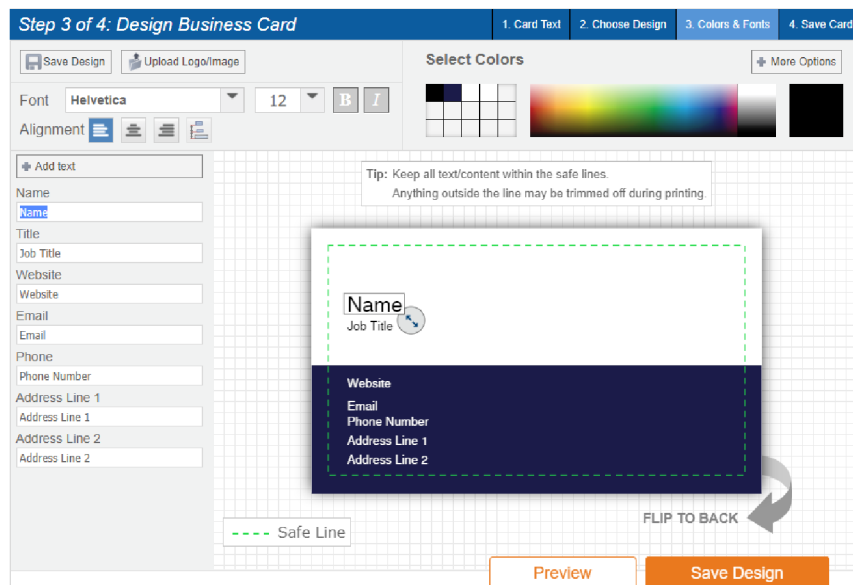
Step 3 of 4: Design Business Card

1. Card Text
2. Choose Design
3. Colors & Fonts
4. Save Card

Save Design
Upload Logo/Image

Font Helvetica
12
B
I

Alignment

Select Colors

More Options

Add text

Name
Name

Title
Job Title

Website
Website

Email
Email

Phone
Phone Number

Address Line 1
Address Line 1

Address Line 2
Address Line 2

Tip: Keep all text/content within the safe lines.
Anything outside the line may be trimmed off during printing.

Name
Job Title

Website

Email
Phone Number
Address Line 1
Address Line 2

FLIP TO BACK

Safe Line

Preview
Save Design